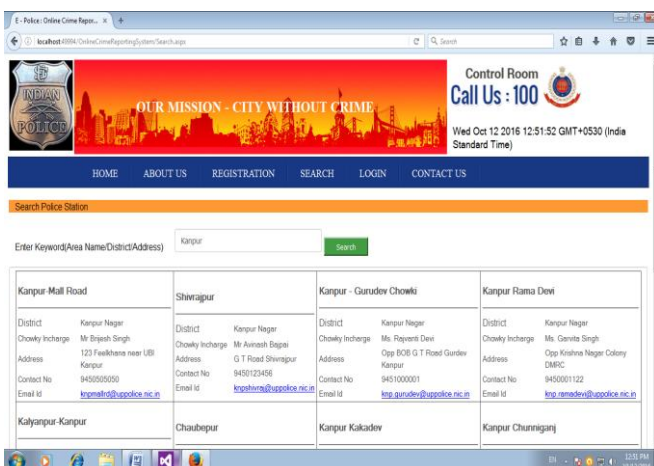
E - Police : Online Crime Repor... ×  +

localhost:49884/OnlineCrimeReportingSystem/Search.aspx

Search

INDIAN POLICE

OUR MISSION - CITY WITHOUT CRIME

Control Room
Call Us : 100

Wed Oct 12 2016 12:51:52 GMT+0530 (India Standard Time)

HOME ABOUT US REGISTRATION SEARCH LOGIN CONTACT US

Search Police Station

Enter Keyword(Area Name/District/Address) Kanpur Search

| Kanpur-Mall Road | | Shivrajpur | | Kanpur - Gurudev Chowki | | Kanpur Rama Devi | |
|---|---|---|---|---|---|---|---|
| District | Kanpur Nagar | District | Kanpur Nagar | District | Kanpur Nagar | District | Kanpur Nagar |
| Chowky Incharge | Mr Brijesh Singh | Chowky Incharge | Mr Avinash Bajpai | Chowky Incharge | Ms. Rajvanti Devi | Chowky Incharge | Ms. Garvita Singh |
| Address | 123 Feelkhana near UBI Kanpur | Address | G T Road Shivrajpur | Address | Opp BOB G T Road Gurdev Kanpur | Address | Opp Krishna Nagar Colony DMRC |
| Contact No | 9450505050 | Contact No | 9450123456 | Contact No | 9451000001 | Contact No | 9450001122 |
| Email Id | knpmallrd@uppolice.nic.in | Email Id | knpshivraj@uppolice.nic.in | Email Id | knp.gurudev@uppolice.nic.in | Email Id | knp.ramadevi@uppolice.nic.in |

Kalyanpur-Kanpur

Chaubepur

Kanpur Kakadev

Kanpur Chunniganj

12:51 PM